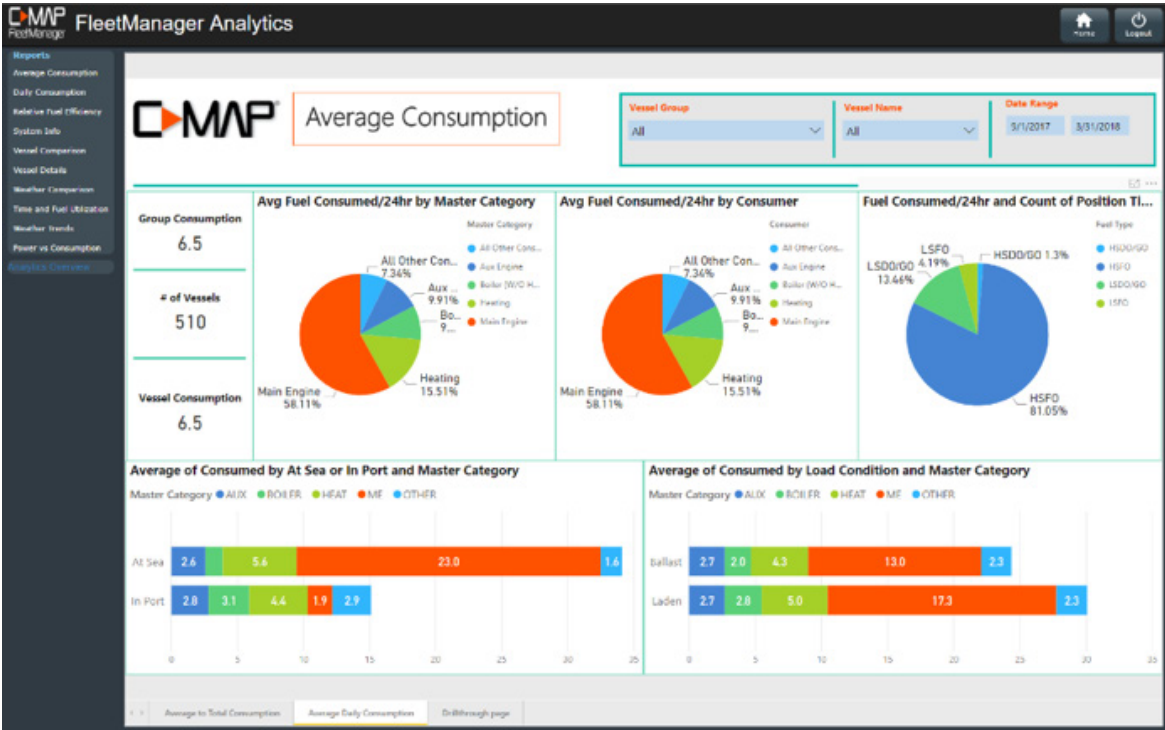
C-MAP FleetManager FleetManager Analytics

Home
Logout

Reports
Average Consumption
Daily Consumption
Relative Fuel Efficiency
System Info
Vessel Comparison
Vessel Details
Weather Comparison
Time and Fuel Utilization
Weather Trends
Power vs Consumption
Analytics Overview

C-MAP

Average Consumption

Vessel Group
All

Vessel Name
All

Date Range
5/1/2017 3/31/2018

Group Consumption
6.5

# of Vessels
510

Vessel Consumption
6.5

Avg Fuel Consumed/24hr by Master Category

Master Category
All Other Cons...
Aux Engine
Boiler (W/O H...
Heating
Main Engine

All Other Con... 7.34%
Aux ... 9.91%
Bo... 9...
Heating 15.51%
Main Engine 58.11%

Avg Fuel Consumed/24hr by Consumer

Consumer
All Other Cons...
Aux Engine
Boiler (W/O H...
Heating
Main Engine

All Other Con... 7.34%
Aux ... 9.91%
Bo... 9...
Heating 15.51%
Main Engine 58.11%

Fuel Consumed/24hr and Count of Position Ti...

Fuel Type
HSDO/GO
HSFO
LSDO/GO
LSFO

LSFO 4.19%
HSDO/GO 1.3%
LSDO/GO 13.46%
HSFO 81.05%

Average of Consumed by At Sea or In Port and Master Category

Master Category ● AUX ● BOILER ● HEAT ● ME ● OTHER

At Sea 2.6 5.6 23.0 1.6
In Port 2.8 3.1 4.4 1.9 2.9

0 5 10 15 20 25

Average of Consumed by Load Condition and Master Category

Master Category ● AUX ● BOILER ● HEAT ● ME ● OTHER

ballast 2.7 2.0 4.3 13.0 2.3
Laden 2.7 2.8 5.0 17.3 2.3

0 5 10 15 20 25 30 35

Average to Total Consumption | Average Daily Consumption | Drillthrough page